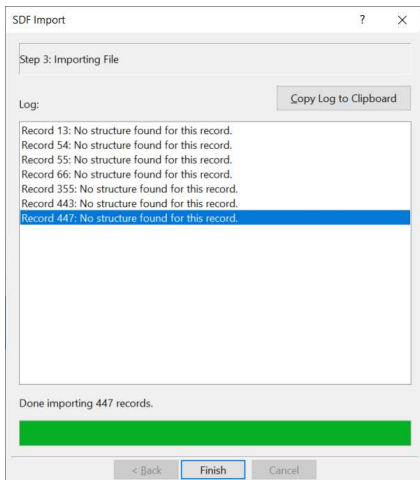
SDF Import

?

×

Step 3: Importing File

Log:

Copy Log to Clipboard

Record 13: No structure found for this record.
Record 54: No structure found for this record.
Record 55: No structure found for this record.
Record 66: No structure found for this record.
Record 355: No structure found for this record.
Record 443: No structure found for this record.
Record 447: No structure found for this record.

Done importing 447 records.

< Back

Finish

Cancel